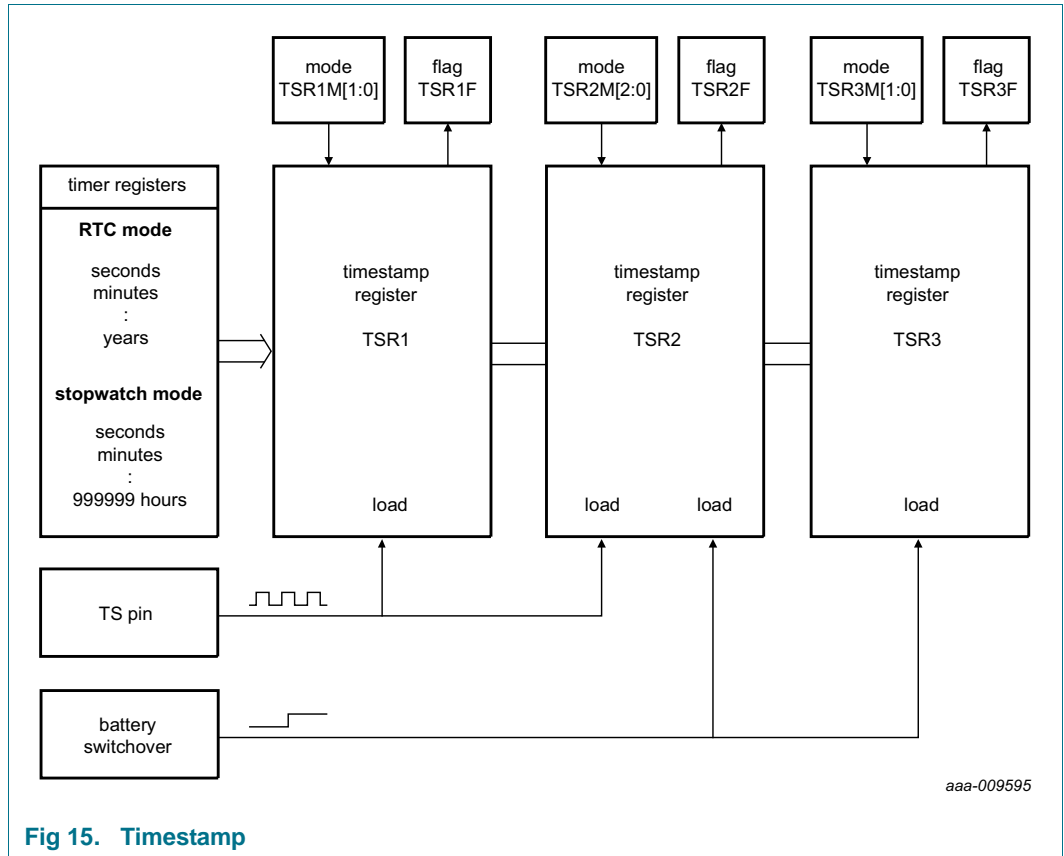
mode
TSR1M[1:0]

flag
TSR1F

mode
TSR2M[2:0]

flag
TSR2F

mode
TSR3M[1:0]

flag
TSR3F

timer registers

**RTC mode**

seconds
minutes
:
years

**stopwatch mode**

seconds
minutes
:
999999 hours

timestamp
register

TSR1

load

timestamp
register

TSR2

load

load

timestamp
register

TSR3

load

TS pin

battery
switchover

aaa-009595

**Fig 15. Timestamp**